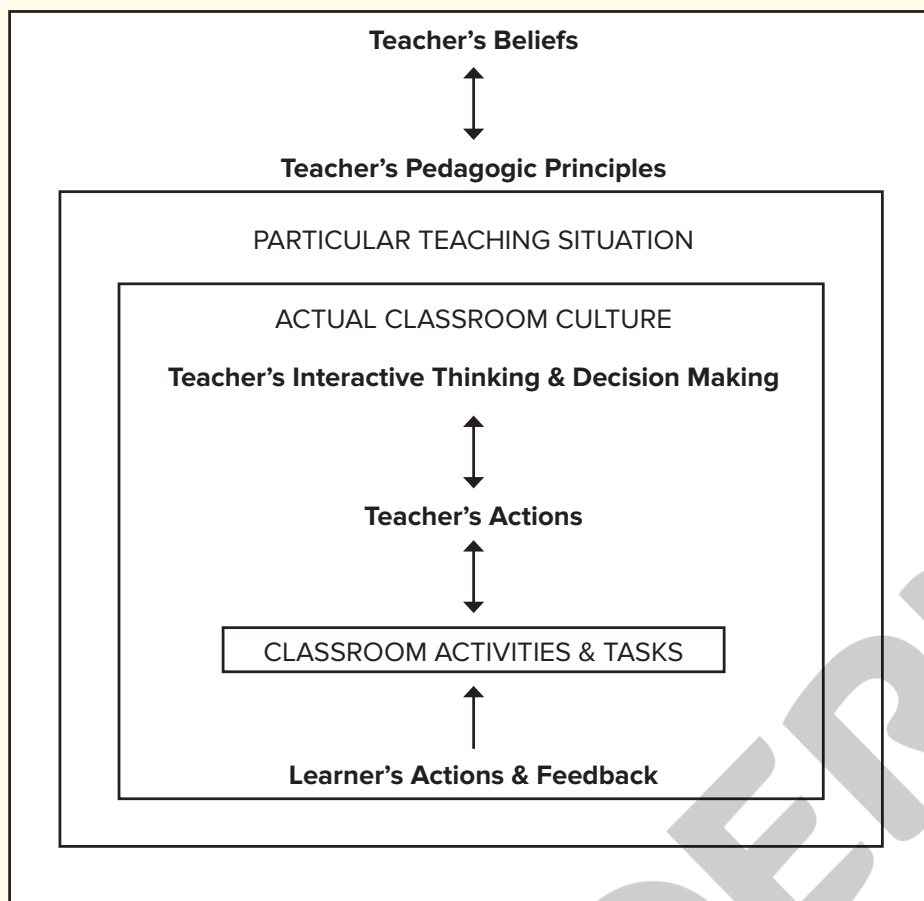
Teacher's Beliefs

Teacher's Pedagogic Principles

PARTICULAR TEACHING SITUATION

ACTUAL CLASSROOM CULTURE

Teacher's Interactive Thinking & Decision Making

Teacher's Actions

CLASSROOM ACTIVITIES & TASKS

Learner's Actions & Feedback